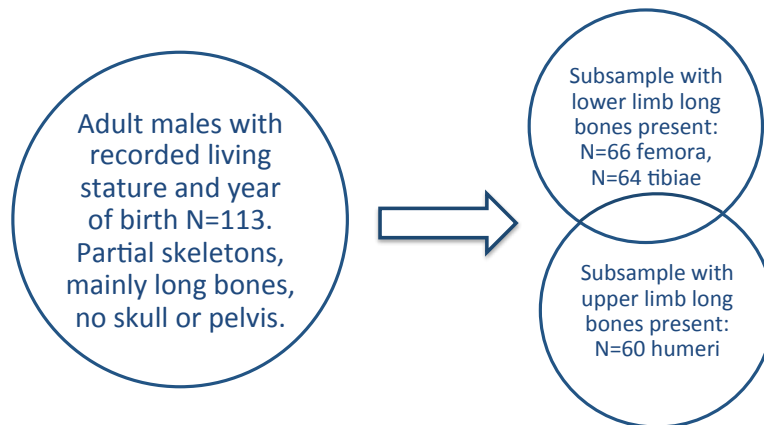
Adult males with recorded living stature and year of birth N=113. Partial skeletons, mainly long bones, no skull or pelvis.

Subsample with lower limb long bones present: N=66 femora, N=64 tibiae

Subsample with upper limb long bones present: N=60 humeri